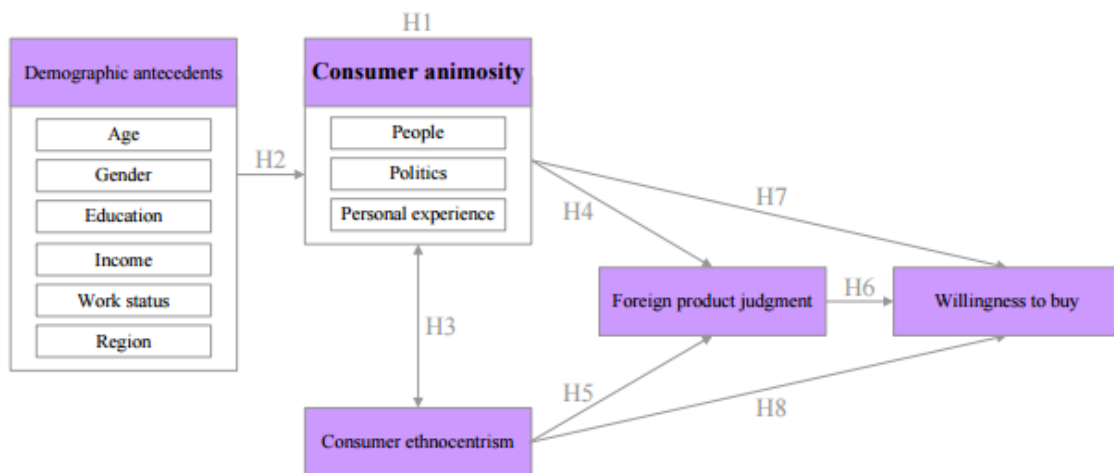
Demographic antecedents

Age

Gender

Education

Income

Work status

Region

H1

Consumer animosity

People

Politics

Personal experience

H2

H3

H4

H5

H6

H7

H8

Foreign product judgment

Willingness to buy

Consumer ethnocentrism